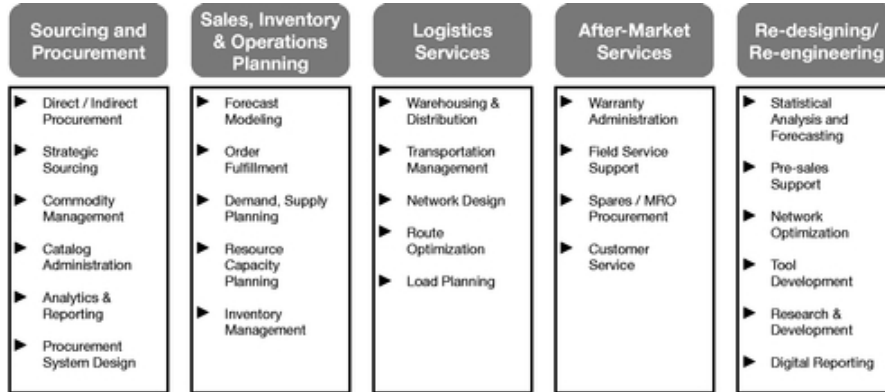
Sourcing and Procurement

- Direct / Indirect Procurement
- Strategic Sourcing
- Commodity Management
- Catalog Administration
- Analytics & Reporting
- Procurement System Design

Sales, Inventory & Operations Planning

- Forecast Modeling
- Order Fulfillment
- Demand, Supply Planning
- Resource Capacity Planning
- Inventory Management

Logistics Services

- Warehousing & Distribution
- Transportation Management
- Network Design
- Route Optimization
- Load Planning

After-Market Services

- Warranty Administration
- Field Service Support
- Spares / MRO Procurement
- Customer Service

Re-designing/ Re-engineering

- Statistical Analysis and Forecasting
- Pre-sales Support
- Network Optimization
- Tool Development
- Research & Development
- Digital Reporting